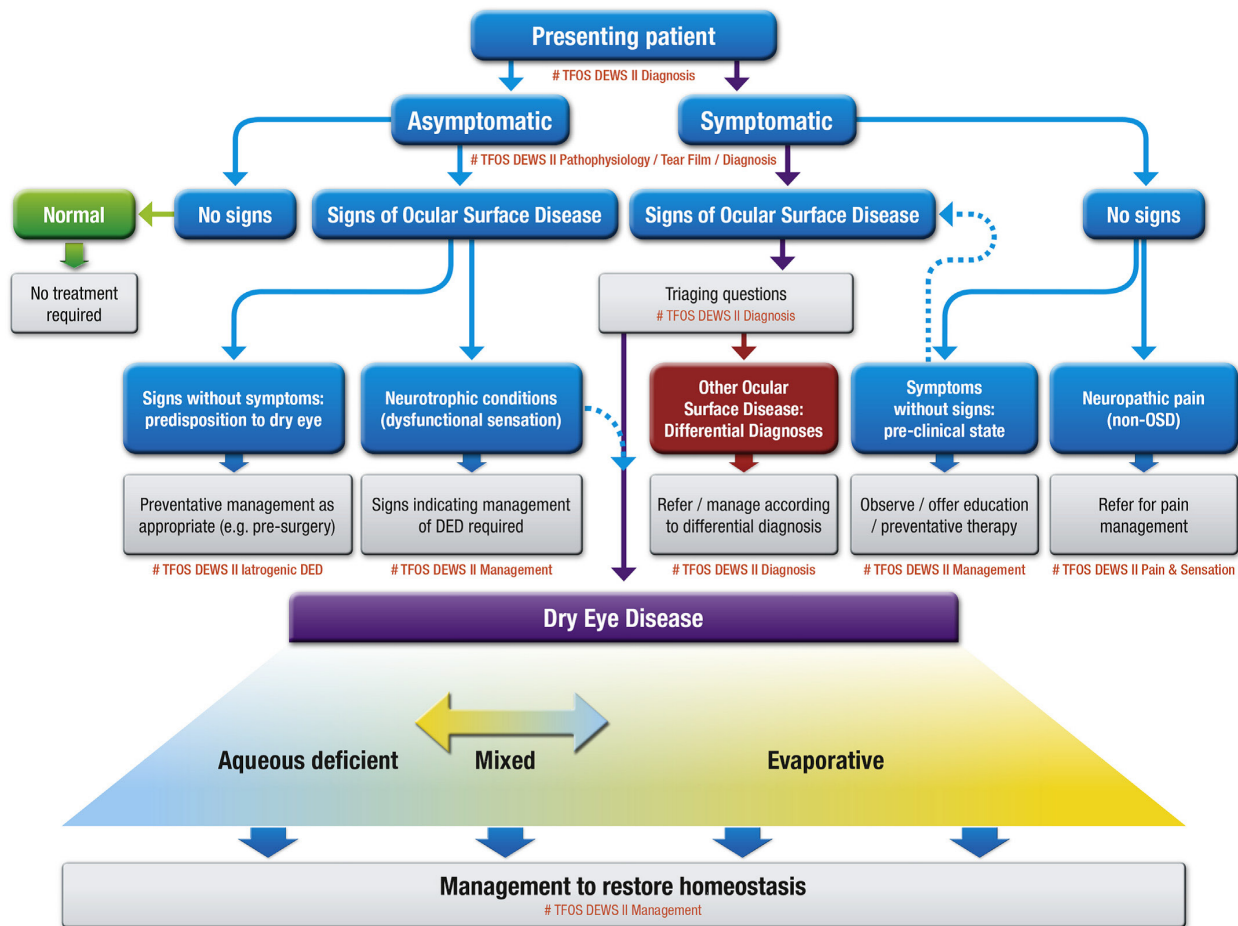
Presenting patient

# TFOS DEWS II Diagnosis

Asymptomatic

Symptomatic

# TFOS DEWS II Pathophysiology / Tear Film / Diagnosis

Normal

No signs

Signs of Ocular Surface Disease

Signs of Ocular Surface Disease

No signs

No treatment required

Triaging questions

# TFOS DEWS II Diagnosis

Signs without symptoms: predisposition to dry eye

Neurotrophic conditions (dysfunctional sensation)

Other Ocular Surface Disease: Differential Diagnoses

Symptoms without signs: pre-clinical state

Neuropathic pain (non-OSD)

Preventative management as appropriate (e.g. pre-surgery)

Signs indicating management of DED required

Refer / manage according to differential diagnosis

Observe / offer education / preventative therapy

Refer for pain management

# TFOS DEWS II Iatrogenic DED

# TFOS DEWS II Management

# TFOS DEWS II Diagnosis

# TFOS DEWS II Management

# TFOS DEWS II Pain & Sensation

Dry Eye Disease

Aqueous deficient

Mixed

Evaporative

Management to restore homeostasis

# TFOS DEWS II Management